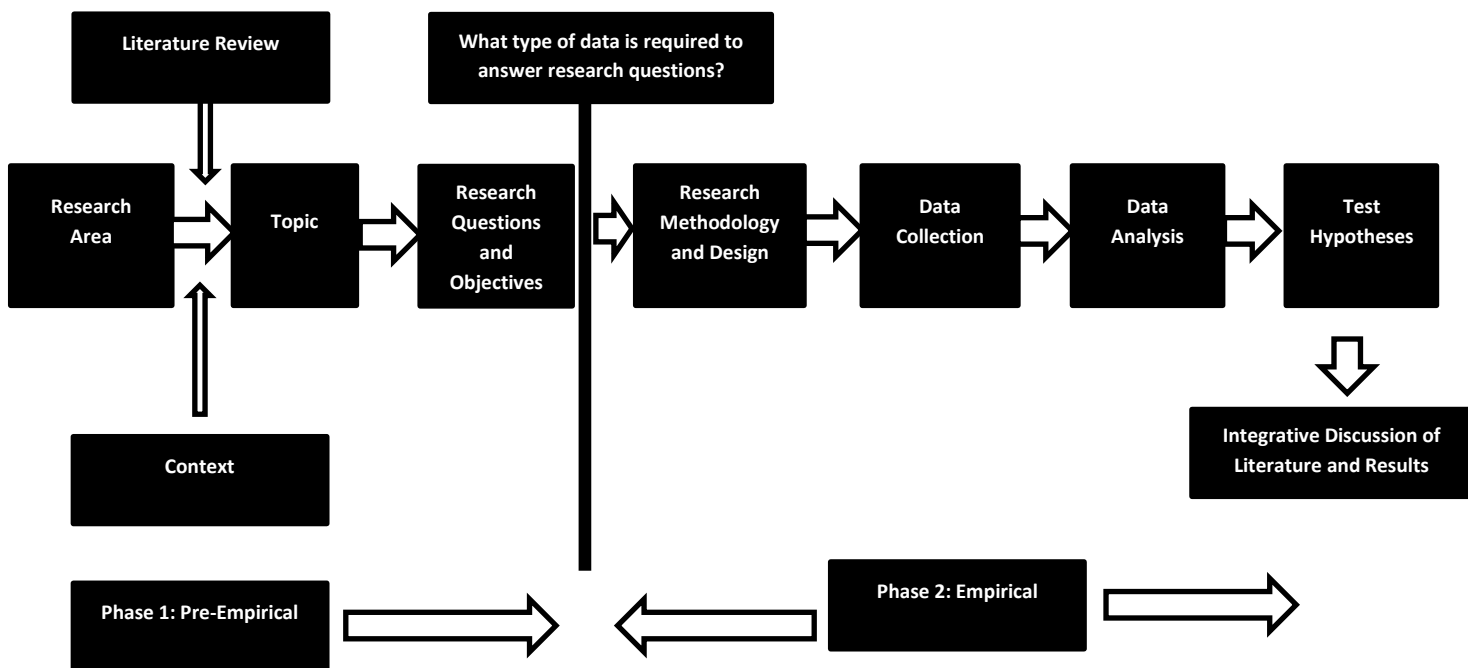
Literature Review

What type of data is required to answer research questions?

Research Area

Topic

Research Questions and Objectives

Research Methodology and Design

Data Collection

Data Analysis

Test Hypotheses

Integrative Discussion of Literature and Results

Context

Phase 1: Pre-Empirical

Phase 2: Empirical